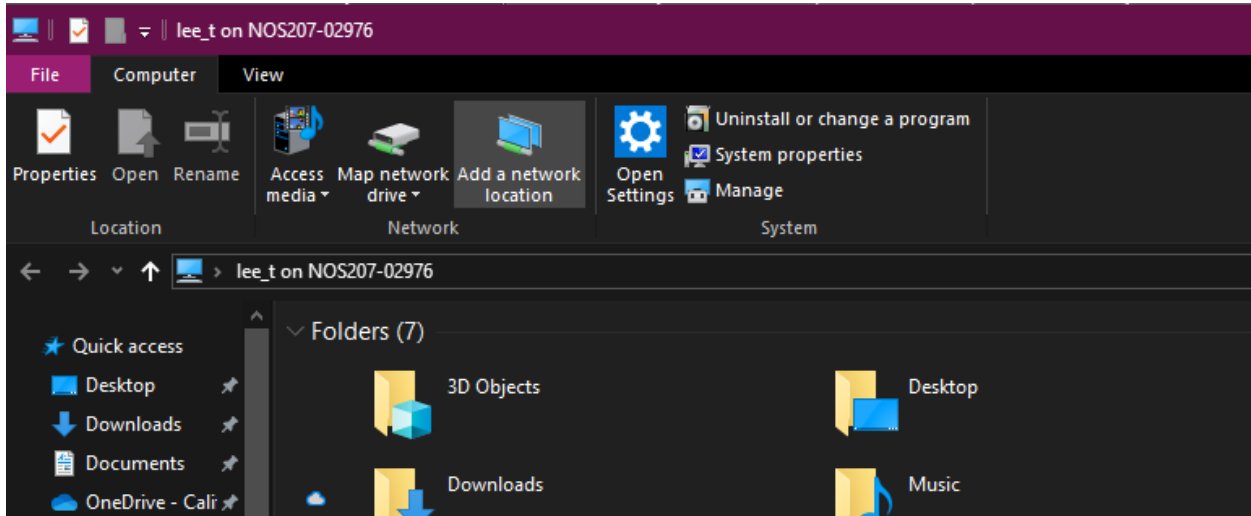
lee_t on NOS207-02976

File
Computer
View

Properties
Open
Rename
Location

Access media
Map network drive
Add a network location
Network

Open Settings
Uninstall or change a program
System properties
Manage
System

lee_t on NOS207-02976

Quick access
Desktop
Downloads
Documents
OneDrive - Cali

Folders (7)
3D Objects
Desktop
Downloads
Music